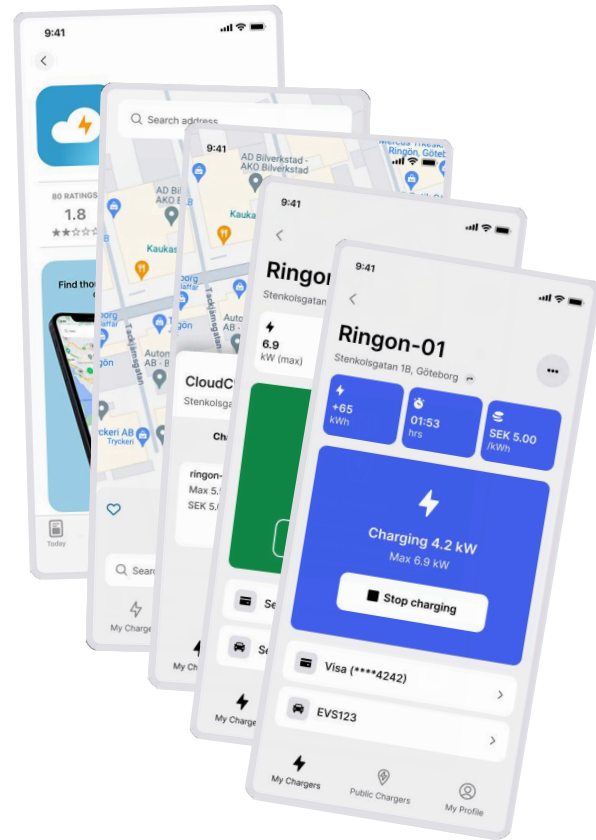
9:41

80 RATINGS
1.8

Find tho

Today

Search address

AD Bilverkstad - AKO Bilverkstad

Kaukas

Tackjärnsgatan

Ringön

Autom AB

Tryckeri AB

Search

My Chargers

9:41

CloudCh

Stenkolsgat

Charg

ringon-
Max 5.
SEK 5.0

My Ch

9:41

Ringon

Stenkolsgatan

6.9
kW (max)

Se

Se

My Charge

9:41

Ringon-01

Stenkolsgatan 1B, Göteborg

+65
kWh

01:53
hrs

SEK 5.00
/kWh

Charging 4.2 kW
Max 6.9 kW

Stop charging

Visa (****4242)

EVS123

My Chargers

Public Chargers

My Profile